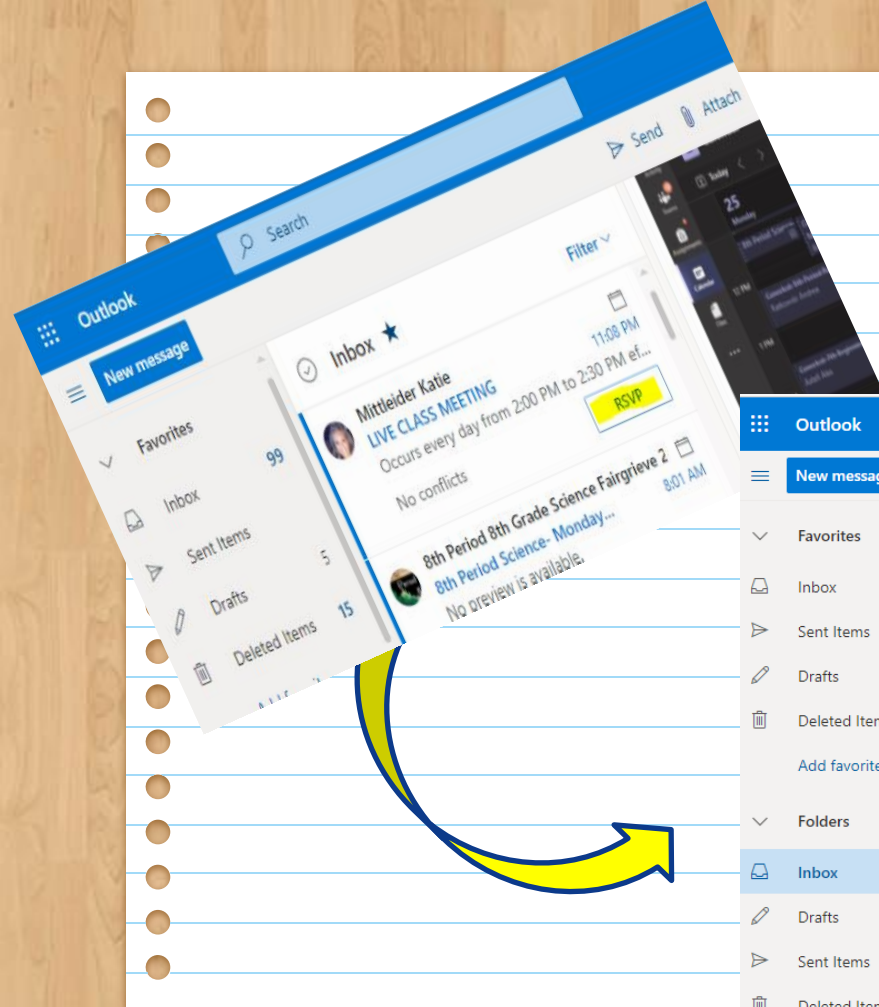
Outlook

Search

Send Attach

New message

Favorites

Inbox 99

Sent Items

Drafts 5

Deleted Items 15

Inbox ★

Filter

Mittleider Katie
LIVE CLASS MEETING
Occurs every day from 2:00 PM to 2:30 PM ef...
No conflicts
11:08 PM
RSVP

8th Period 8th Grade Science Fairgrieve 2
8th Period Science- Monday...
No preview is available.
8:01 AM

Today
25
Monday

Outlook

New messag

Favorites

Inbox

Sent Items

Drafts

Deleted Iten

Add favorite

Folders

Inbox

Drafts

Sent Items